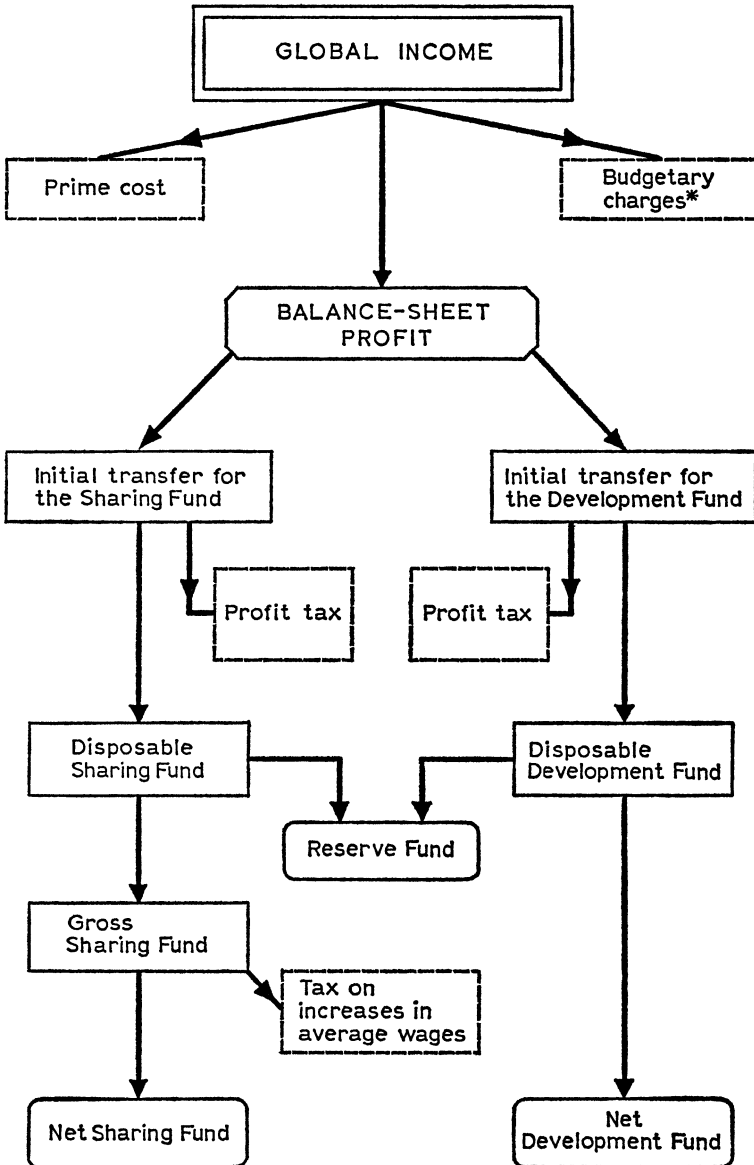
GLOBAL INCOME

Prime cost

Budgetary charges*

BALANCE-SHEET PROFIT

Initial transfer for the Sharing Fund

Initial transfer for the Development Fund

Profit tax

Profit tax

Disposable Sharing Fund

Disposable Development Fund

Reserve Fund

Gross Sharing Fund

Tax on increases in average wages

Net Sharing Fund

Net Development Fund